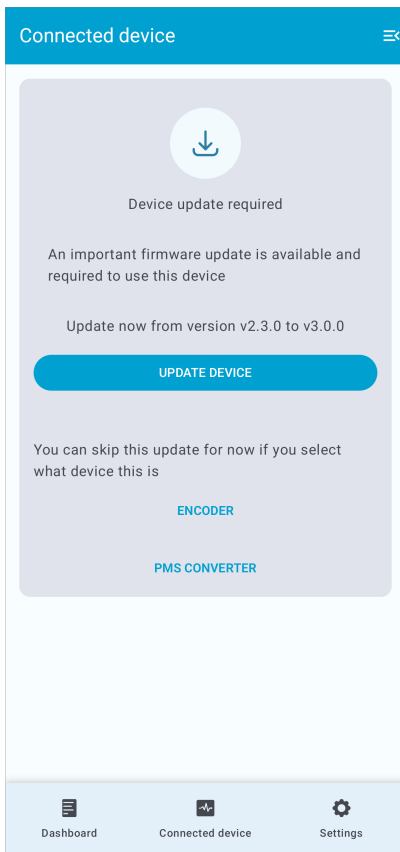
Connected device

Device update required

An important firmware update is available and required to use this device

Update now from version v2.3.0 to v3.0.0

UPDATE DEVICE

You can skip this update for now if you select what device this is

ENCODER

PMS CONVERTER

Dashboard

Connected device

Settings